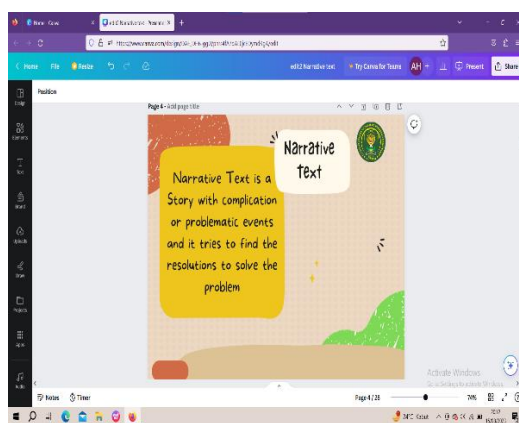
Home Canva
ed32 Narrative text - Presentasi
Home File Resize
ed32 Narrative text
Try Canva for Teams
AH
Present
Share
Position
Page 4 - Add page title
Narrative Text
Narrative Text is a Story with complication or problematic events and it tries to find the resolutions to solve the problem
Activate Windows
Go to Settings to activate Windows.
Notes
Timer
Page 4 / 28
74%
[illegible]